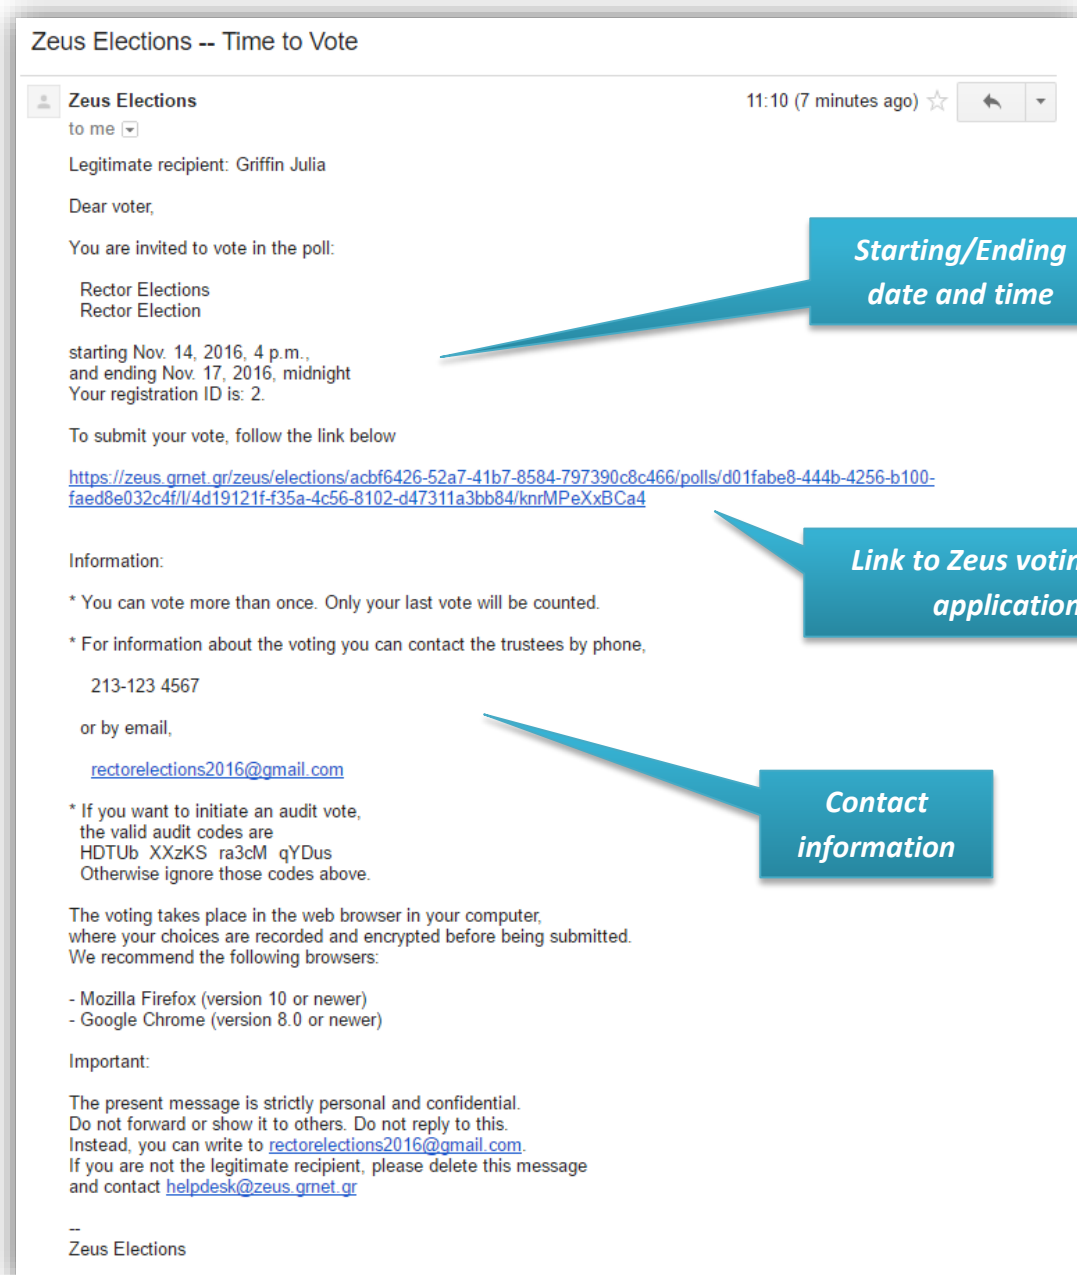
Zeus Elections -- Time to Vote

Zeus Elections
to me

11:10 (7 minutes ago)

Legitimate recipient: Griffin Julia

Dear voter,

You are invited to vote in the poll:

Rector Elections
Rector Election

starting Nov. 14, 2016, 4 p.m.,
and ending Nov. 17, 2016, midnight
Your registration ID is: 2.

To submit your vote, follow the link below

https://zeus.grnet.gr/zeus/elections/acbf6426-52a7-41b7-8584-797390c8c466/polls/d01fabe8-444b-4256-b100-faed8e032c4f/l/4d19121f-f35a-4c56-8102-d47311a3bb84/knrMPeXxBCa4

Information:

* You can vote more than once. Only your last vote will be counted.

* For information about the voting you can contact the trustees by phone,

213-123 4567

or by email,

rectorelections2016@gmail.com

* If you want to initiate an audit vote,
the valid audit codes are
HDTUb XXzKS ra3cM qYDus
Otherwise ignore those codes above.

The voting takes place in the web browser in your computer,
where your choices are recorded and encrypted before being submitted.
We recommend the following browsers:

- Mozilla Firefox (version 10 or newer)
- Google Chrome (version 8.0 or newer)

Important:

The present message is strictly personal and confidential.
Do not forward or show it to others. Do not reply to this.
Instead, you can write to rectorelections2016@gmail.com.
If you are not the legitimate recipient, please delete this message
and contact helpdesk@zeus.grnet.gr

--
Zeus Elections

Starting/Ending date and time

Link to Zeus votin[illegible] application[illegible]

Contact information